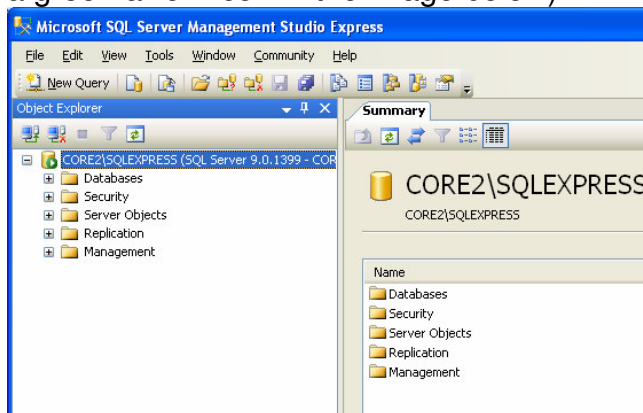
Microsoft SQL Server Management Studio Express

File Edit View Tools Window Community Help

New Query

Object Explorer

CORE2\SQLEXPRESS (SQL Server 9.0.1399 - COR

Databases
Security
Server Objects
Replication
Management

Summary

CORE2\SQLEXPRESS

CORE2\SQLEXPRESS

Name

Databases
Security
Server Objects
Replication
Management